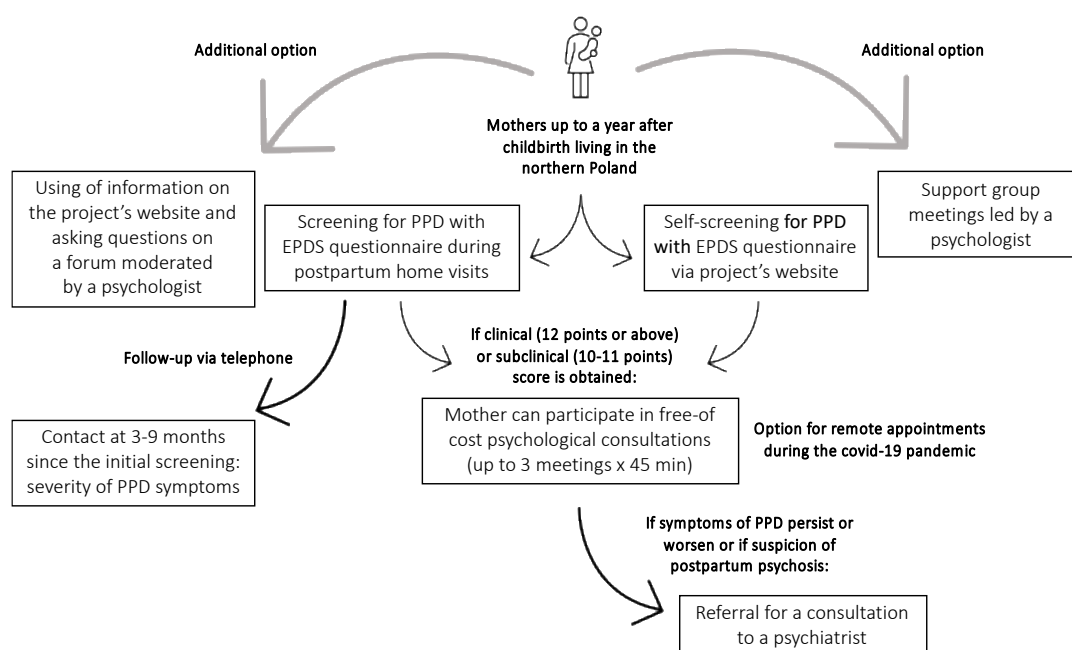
Additional option

Additional option

Mothers up to a year after childbirth living in the northern Poland

Using of information on the project's website and asking questions on a forum moderated by a psychologist

Screening for PPD with EPDS questionnaire during postpartum home visits

Self-screening for PPD with EPDS questionnaire via project's website

Support group meetings led by a psychologist

Follow-up via telephone

If clinical (12 points or above) or subclinical (10-11 points) score is obtained:

Contact at 3-9 months since the initial screening: severity of PPD symptoms

Mother can participate in free-of cost psychological consultations (up to 3 meetings x 45 min)

Option for remote appointments during the covid-19 pandemic

If symptoms of PPD persist or worsen or if suspicion of postpartum psychosis:

Referral for a consultation to a psychiatrist